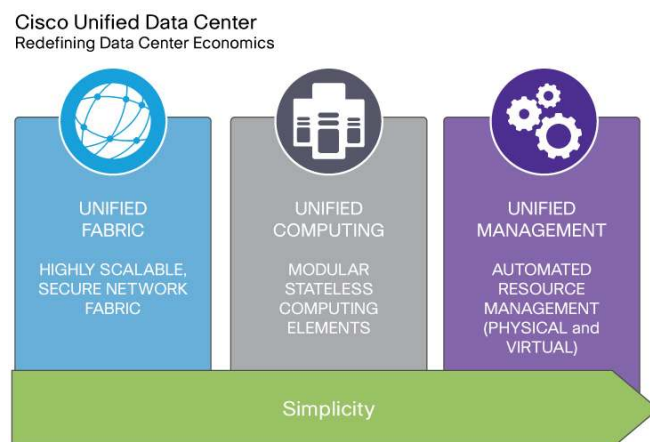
Cisco Unified Data Center
Redefining Data Center Economics

UNIFIED FABRIC

HIGHLY SCALABLE, SECURE NETWORK FABRIC

UNIFIED COMPUTING

MODULAR STATELESS COMPUTING ELEMENTS

UNIFIED MANAGEMENT

AUTOMATED RESOURCE MANAGEMENT (PHYSICAL and VIRTUAL)

Simplicity